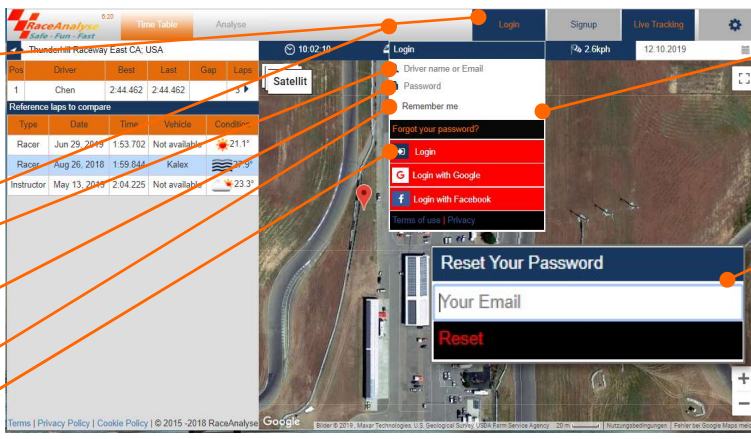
RaceAnalyse 5.20
Safe · Fun · Fast
Time Table
Analyse
Login
Signup
Live Tracking
Thunderhill Raceway East CA; USA
10:02:10
Login
2.6kph
12.10.2019

| Pos | Driver | Best | Last | Gap | Laps |
|---|---|---|---|---|---|
| 1 | Chen | 2:44.462 | 2:44.462 | | 3 |

Reference laps to compare

| Type | Date | Time | Vehicle | Condition |
|---|---|---|---|---|
| Racer | Jun 29, 2019 | 1:53.702 | Not available | 21.1° |
| Racer | Aug 26, 2018 | 1:59.844 | Kalex | 27.9° |
| Instructor | May 13, 2019 | 2:04.225 | Not available | 23.3° |

Satellit
Driver name or Email
Password
Remember me
Forgot your password?
Login
Login with Google
Login with Facebook
Terms of use | Privacy

Reset Your Password
Your Email
Reset

Terms | Privacy Policy | Cookie Policy | © 2015 -2018 RaceAnalyse
Google
Bilder © 2019 , Maxar Technologies, U.S. Geological Survey, USDA Farm Service Agency 20 m Nutzungsbedingungen Fehler bei Google Maps melden
+
−